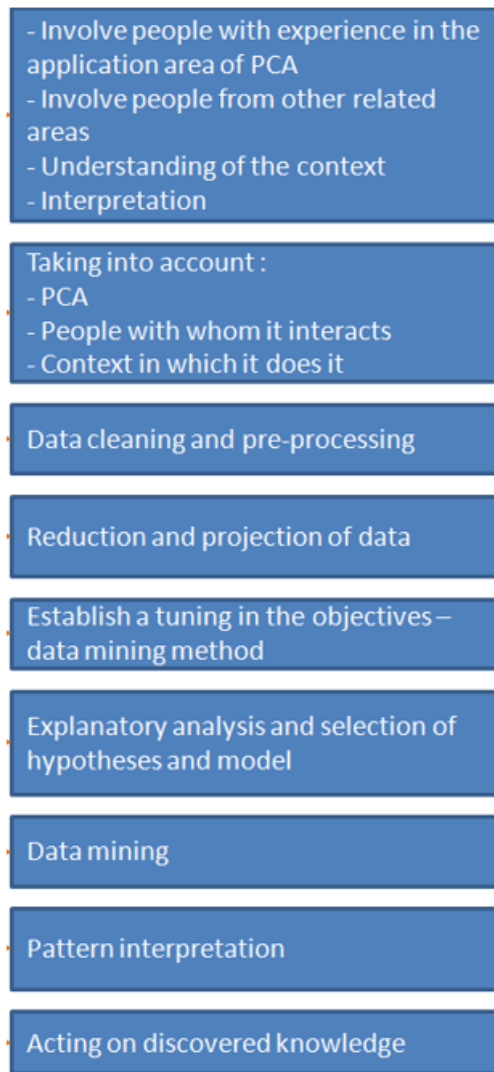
- Involve people with experience in the application area of PCA
- Involve people from other related areas
- Understanding of the context
- Interpretation

Taking into account :
- PCA
- People with whom it interacts
- Context in which it does it

Data cleaning and pre-processing

Reduction and projection of data

Establish a tuning in the objectives – data mining method

Explanatory analysis and selection of hypotheses and model

Data mining

Pattern interpretation

Acting on discovered knowledge